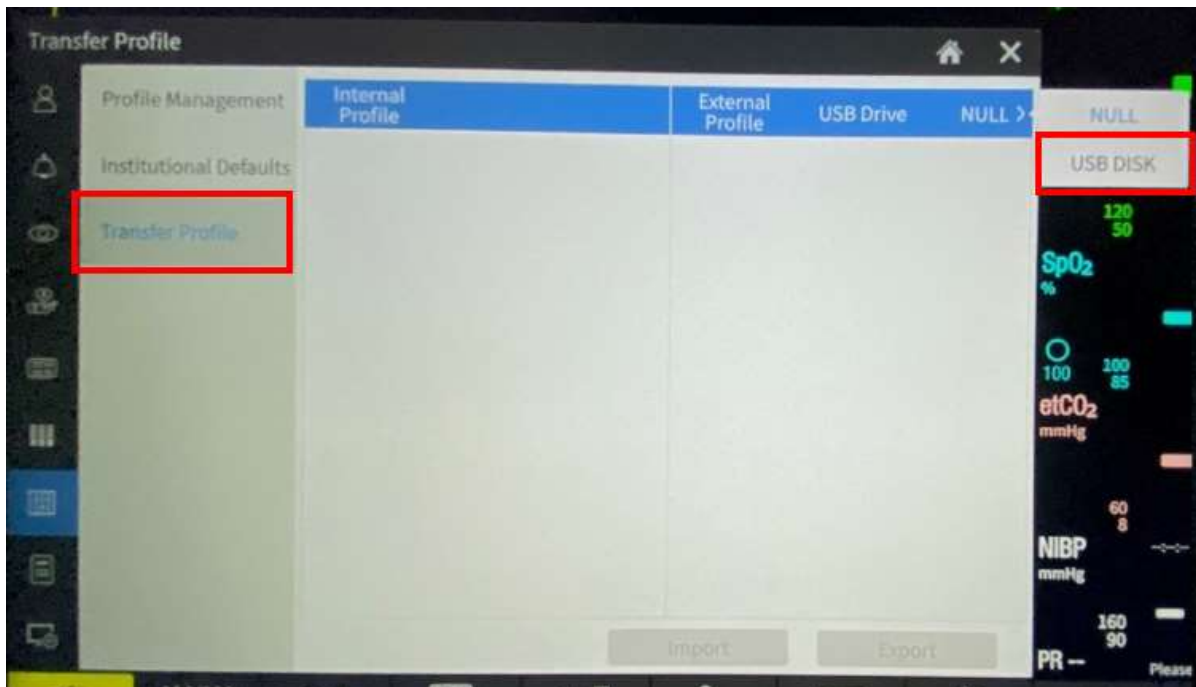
Transfer Profile

Profile Management

Institutional Defaults

Transfer Profile

Internal Profile

External Profile

USB Drive

NULL >

NULL

USB DISK

Import

Export

120
50

$SpO_2$
%

100

100
85

$etCO_2$
mmHg

60
8

NIBP
mmHg

160
90

PR --

Please